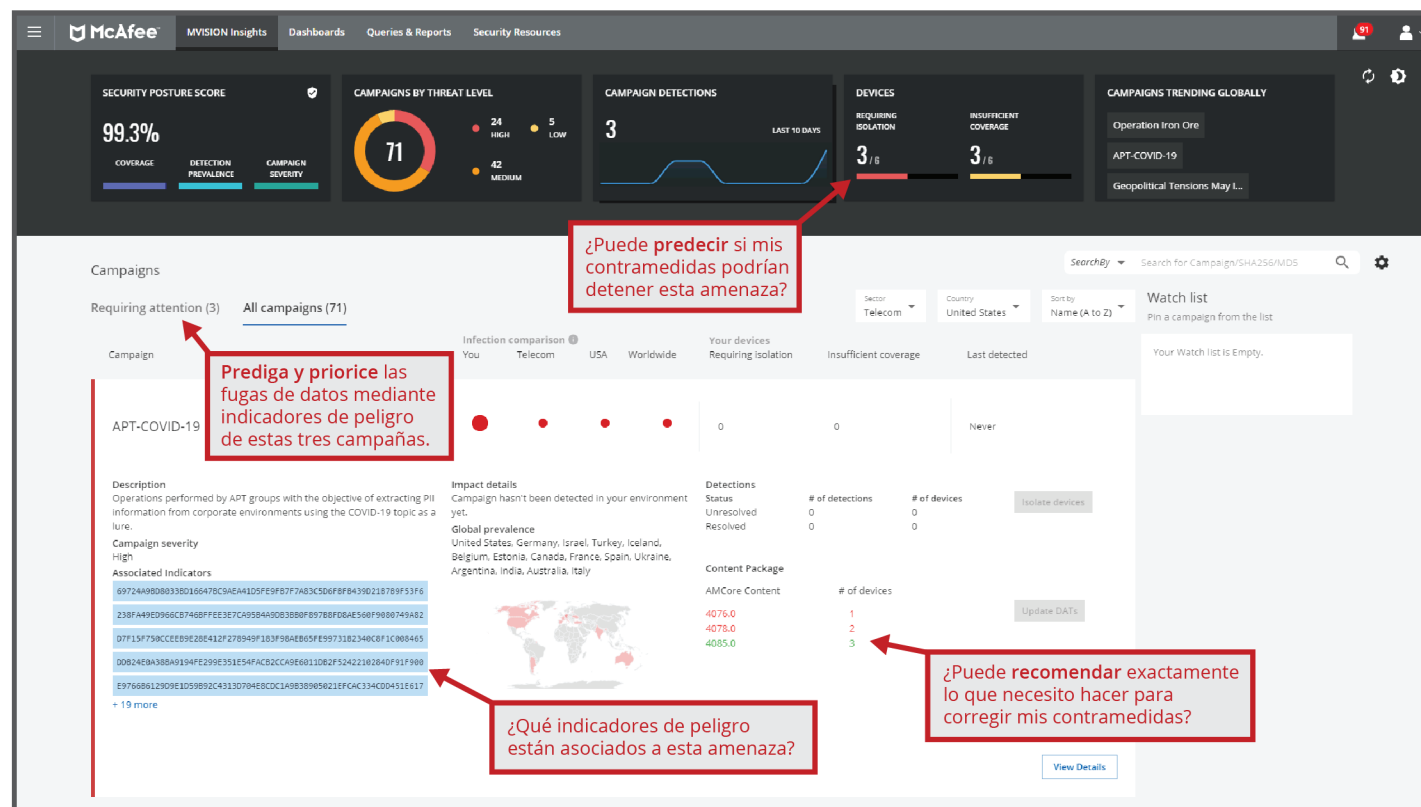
McAfee MVISION Insights Dashboards Queries & Reports Security Resources 91

SECURITY POSTURE SCORE
99.3%
COVERAGE DETECTION PREVALENCE CAMPAIGN SEVERITY

CAMPAIGNS BY THREAT LEVEL
71
24 HIGH
5 LOW
42 MEDIUM

CAMPAIGN DETECTIONS
3
LAST 10 DAYS

DEVICES
REQUIRING ISOLATION
3 / 6
INSUFFICIENT COVERAGE
3 / 6

CAMPAIGNS TRENDING GLOBALLY
Operation Iron Ore
APT-COVID-19
Geopolitical Tensions May I...

¿Puede **predecir** si mis contramedidas podrían detener esta amenaza?

Campaigns
SearchBy Search for Campaign/SHA256/MD5
Requiring attention (3) All campaigns (71)
Sector Telecom
Country United States
Sort by Name (A to Z)
Watch list
Pin a campaign from the list
Your Watch list is Empty.

Campaign
Infection comparison
You Telecom USA Worldwide
Your devices
Requiring Isolation Insufficient coverage Last detected

**Prediga y priorice** las fugas de datos mediante indicadores de peligro de estas tres campañas.

APT-COVID-19 0 0 Never

Description
Operations performed by APT groups with the objective of extracting PII information from corporate environments using the COVID-19 topic as a lure.
Campaign severity
High
Associated Indicators
69724A98D8033BD16647BC9AEA41D5FE9FB7F7A83C5D6FBFB439D218789F53F6
238FA49ED966CB746BFFEE3E7CA95B4A9DB3BB0FB97B8FD8AE560F9080749A82
D7F15F750CCEEB9E28E412F278949F183F98AEB65FE9973182340C8F1C008465
DD824E0A388A9194FE299E351E54FACB2CCA9E6011DB2F5242210284DF91F900
E976686129D9E1D59B92C4313D704E8CDC1A9B38905021EFCAC334C0D451E617
+ 19 more

Impact details
Campaign hasn't been detected in your environment yet.
Global prevalence
United States, Germany, Israel, Turkey, Iceland, Belgium, Estonia, Canada, France, Spain, Ukraine, Argentina, India, Australia, Italy

Detections
| Status | # of detections | # of devices |
|---|---|---|
| Unresolved | 0 | 0 |
| Resolved | 0 | 0 |
Isolate devices

Content Package
| AMCore Content | # of devices |
|---|---|
| 4076.0 | 1 |
| 4078.0 | 2 |
| 4085.0 | 3 |
Update DATs

¿Puede **recomendar** exactamente lo que necesito hacer para corregir mis contramedidas?

¿Qué indicadores de peligro están asociados a esta amenaza?

View Details